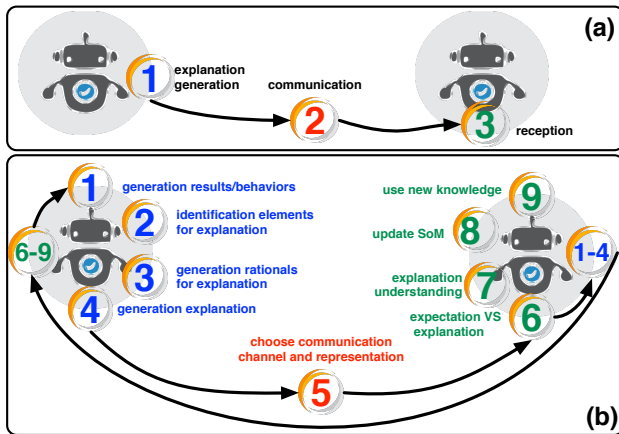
(a)

1 explanation generation

communication

2

3 reception

(b)

1 generation results/behaviors

2 identification elements for explanation

3 generation rationals for explanation

4 generation explanation

6-9

use new knowledge 9

update SoM 8

explanation understanding 7

expectation VS explanation 6

1-4

choose communication channel and representation

5